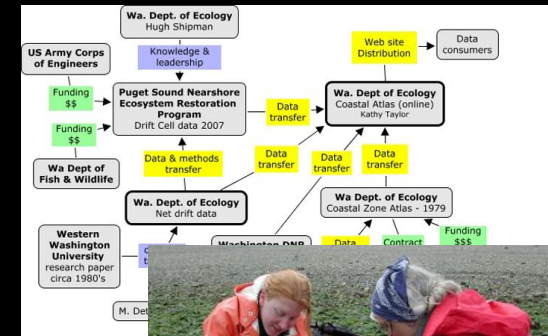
Wa. Dept. of Ecology
Hugh Shipman

US Army Corps of Engineers

Knowledge & leadership

Funding $$

Puget Sound Nearshore Ecosystem Restoration Program
Drift Cell data 2007

Funding $$

Wa Dept of Fish & Wildlife

Web site Distribution

Data consumers

Wa. Dept of Ecology
Coastal Atlas (online)
Kathy Taylor

Data transfer

Data & methods transfer

Data transfer

Data transfer

Data transfer

Wa. Dept. of Ecology
Net drift data

Wa Dept. of Ecology
Coastal Zone Atlas - 1979

Western Washington University
research paper circa 1980's

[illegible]

Washington DNR

Data

Contract

Funding $$$

M. Det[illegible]